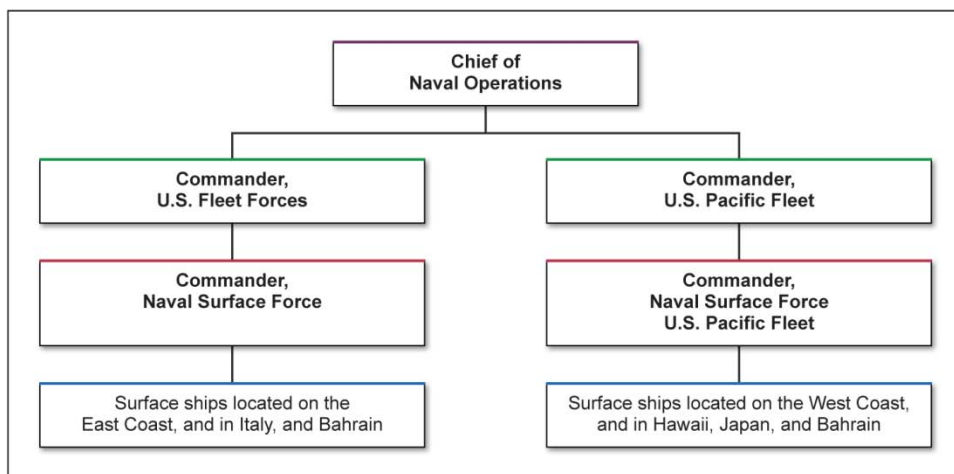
Chief of
Naval Operations

Commander,
U.S. Fleet Forces

Commander,
Naval Surface Force

Surface ships located on the
East Coast, and in Italy, and Bahrain

Commander,
U.S. Pacific Fleet

Commander,
Naval Surface Force
U.S. Pacific Fleet

Surface ships located on the West Coast,
and in Hawaii, Japan, and Bahrain